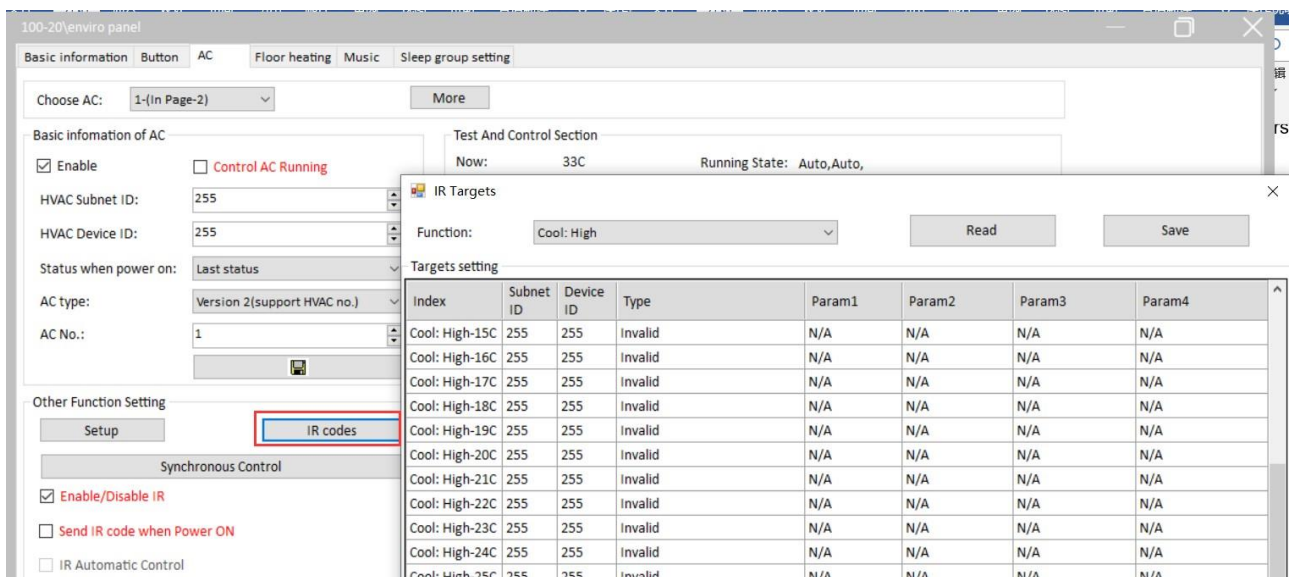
100-20\enviro panel

Basic information | Button | AC | Floor heating | Music | Sleep group setting

Choose AC: 1-(In Page-2)
More

Basic infomation of AC
☑ Enable
☐ Control AC Running
HVAC Subnet ID: 255
HVAC Device ID: 255
Status when power on: Last status
AC type: Version 2(support HVAC no.)
AC No.: 1

Test And Control Section
Now: 33C
Running State: Auto,Auto,

Other Function Setting
Setup
IR codes
Synchronous Control
☑ Enable/Disable IR
☐ Send IR code when Power ON
☐ IR Automatic Control

IR Targets
Function: Cool: High
Read
Save
Targets setting

| Index | Subnet ID | Device ID | Type | Param1 | Param2 | Param3 | Param4 |
|---|---|---|---|---|---|---|---|
| Cool: High-15C | 255 | 255 | Invalid | N/A | N/A | N/A | N/A |
| Cool: High-16C | 255 | 255 | Invalid | N/A | N/A | N/A | N/A |
| Cool: High-17C | 255 | 255 | Invalid | N/A | N/A | N/A | N/A |
| Cool: High-18C | 255 | 255 | Invalid | N/A | N/A | N/A | N/A |
| Cool: High-19C | 255 | 255 | Invalid | N/A | N/A | N/A | N/A |
| Cool: High-20C | 255 | 255 | Invalid | N/A | N/A | N/A | N/A |
| Cool: High-21C | 255 | 255 | Invalid | N/A | N/A | N/A | N/A |
| Cool: High-22C | 255 | 255 | Invalid | N/A | N/A | N/A | N/A |
| Cool: High-23C | 255 | 255 | Invalid | N/A | N/A | N/A | N/A |
| Cool: High-24C | 255 | 255 | Invalid | N/A | N/A | N/A | N/A |
| Cool: High-25C | 255 | 255 | Invalid | N/A | N/A | N/A | N/A |